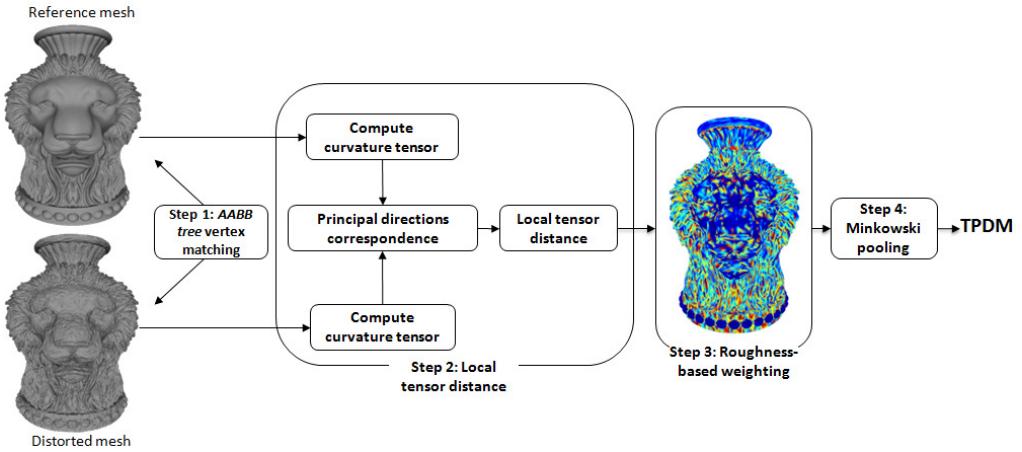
Reference mesh

Step 1: *AABB tree* vertex matching

Distorted mesh

Compute curvature tensor

Principal directions correspondence

Local tensor distance

Compute curvature tensor

Step 2: Local tensor distance

Step 3: Roughness-based weighting

Step 4: Minkowski pooling

TPDM